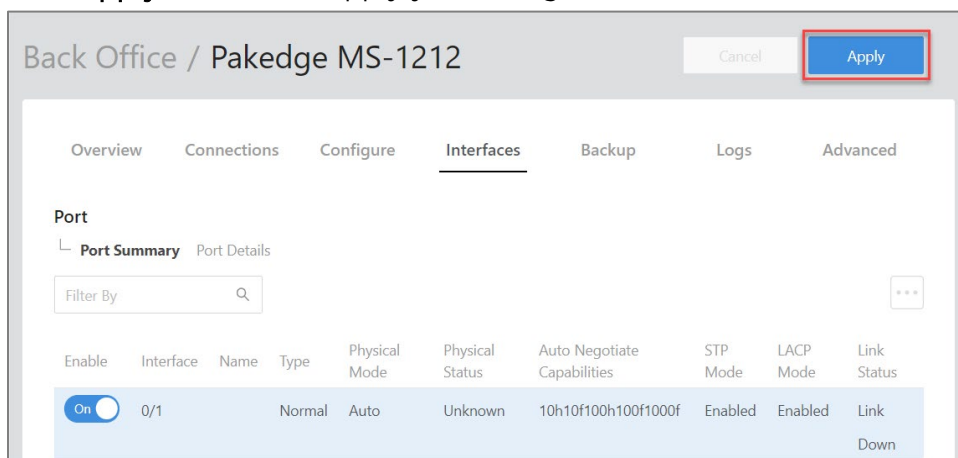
Back Office / Pakedge MS-1212

Cancel

Apply

Overview Connections Configure Interfaces Backup Logs Advanced

Port

Port Summary Port Details

Filter By

| Enable | Interface | Name | Type | Physical Mode | Physical Status | Auto Negotiate Capabilities | STP Mode | LACP Mode | Link Status |
|---|---|---|---|---|---|---|---|---|---|
| On | 0/1 | | Normal | Auto | Unknown | 10h10f100h100f1000f | Enabled | Enabled | Link Down |